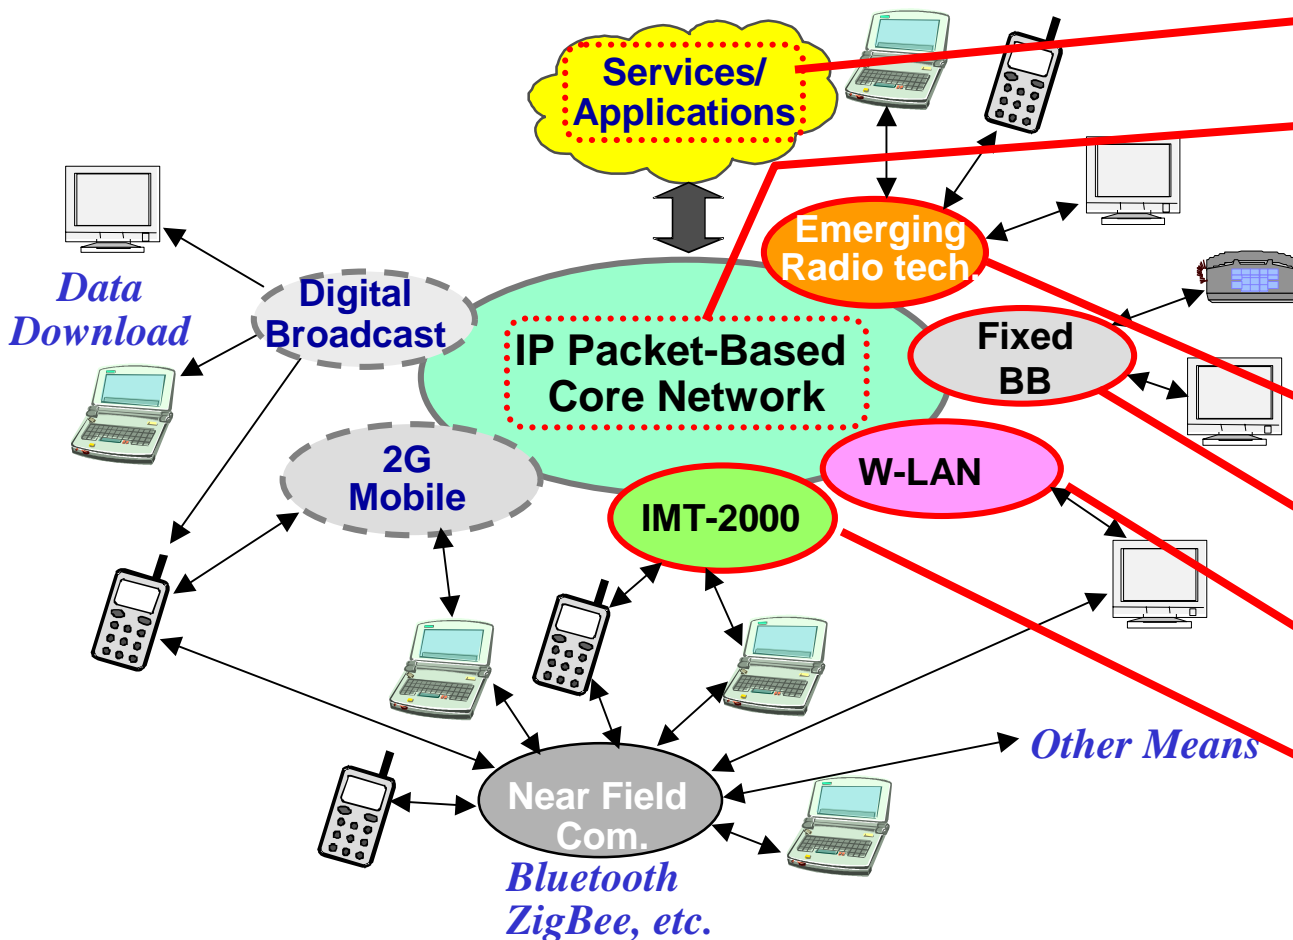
Services/ Applications

Emerging Radio tech.

Data Download

Digital Broadcast

IP Packet-Based Core Network

Fixed BB

W-LAN

2G Mobile

IMT-2000

Other Means

Near Field Com.

Bluetooth ZigBee, etc.